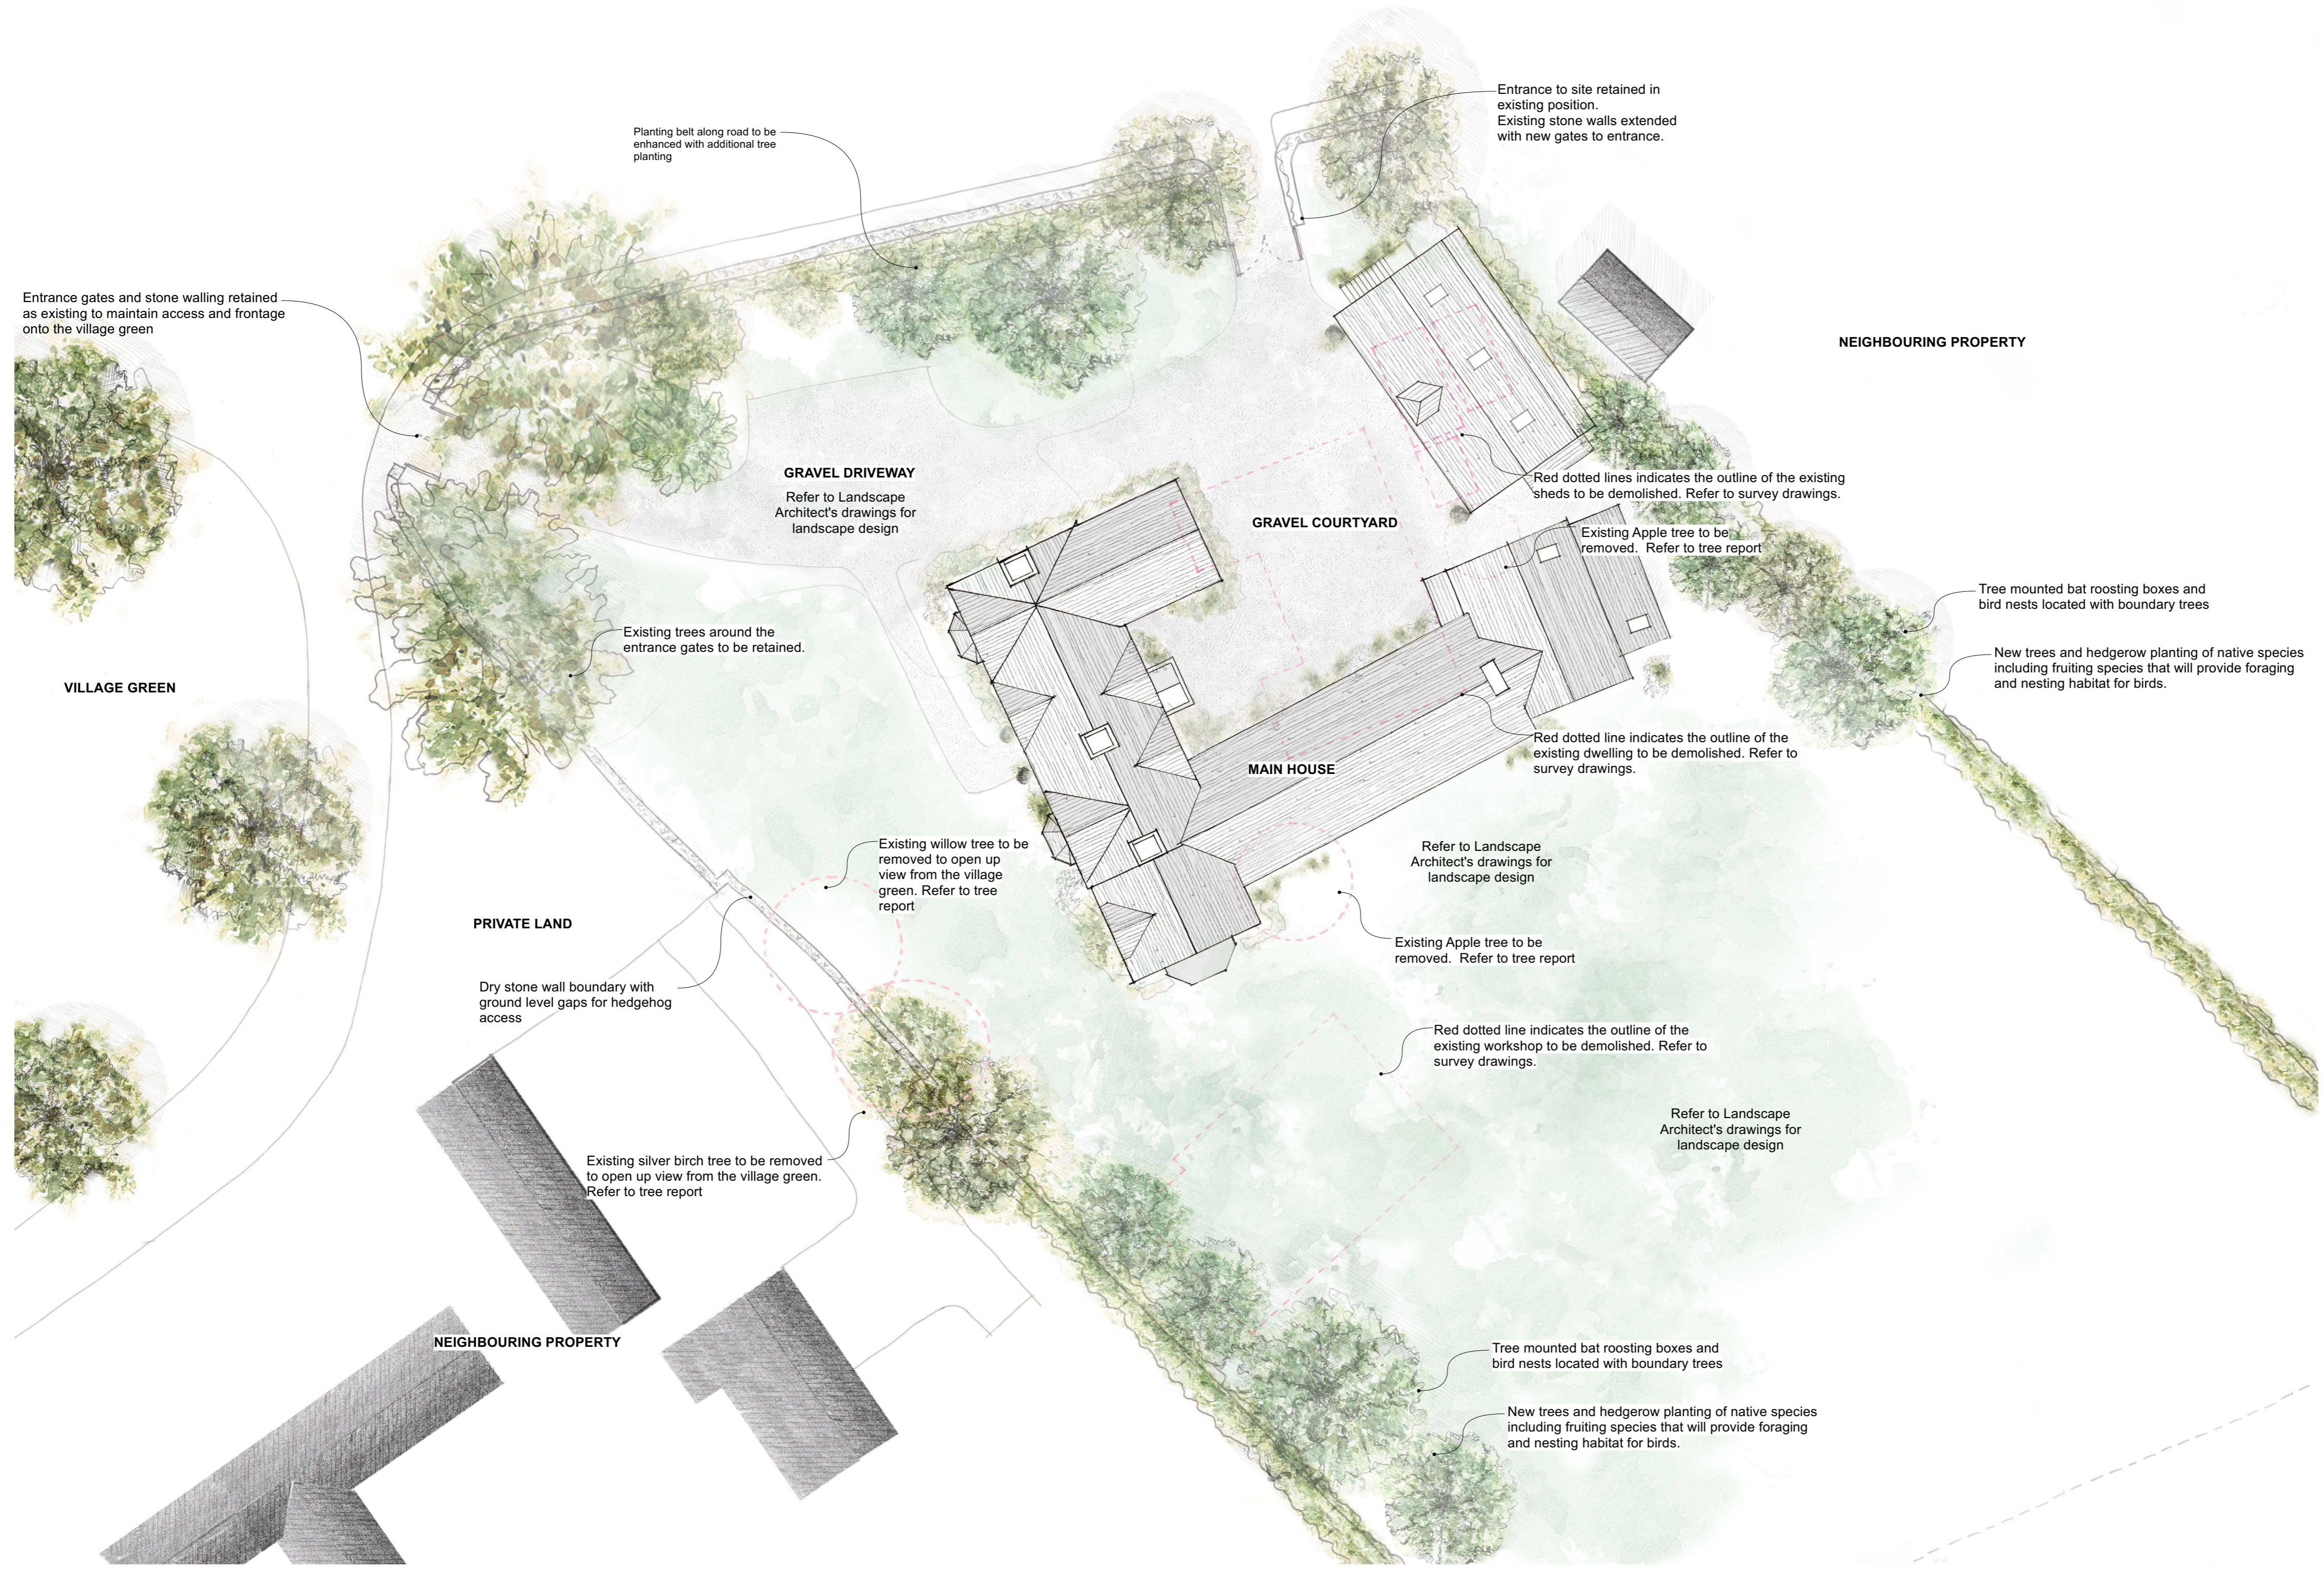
Entrance to site retained in existing position.
Existing stone walls extended with new gates to entrance.

Planting belt along road to be enhanced with additional tree planting

Entrance gates and stone walling retained as existing to maintain access and frontage onto the village green

NEIGHBOURING PROPERTY

GRAVEL DRIVEWAY

Refer to Landscape Architect's drawings for landscape design

Red dotted lines indicates the outline of the existing sheds to be demolished. Refer to survey drawings.

GRAVEL COURTYARD

Existing Apple tree to be removed. Refer to tree report

Tree mounted bat roosting boxes and bird nests located with boundary trees

New trees and hedgerow planting of native species including fruiting species that will provide foraging and nesting habitat for birds.

Existing trees around the entrance gates to be retained.

VILLAGE GREEN

Red dotted line indicates the outline of the existing dwelling to be demolished. Refer to survey drawings.

MAIN HOUSE

Existing willow tree to be removed to open up view from the village green. Refer to tree report

Refer to Landscape Architect's drawings for landscape design

PRIVATE LAND

Existing Apple tree to be removed. Refer to tree report

Dry stone wall boundary with ground level gaps for hedgehog access

Red dotted line indicates the outline of the existing workshop to be demolished. Refer to survey drawings.

Refer to Landscape Architect's drawings for landscape design

Existing silver birch tree to be removed to open up view from the village green. Refer to tree report

NEIGHBOURING PROPERTY

Tree mounted bat roosting boxes and bird nests located with boundary trees

New trees and hedgerow planting of native species including fruiting species that will provide foraging and nesting habitat for birds.